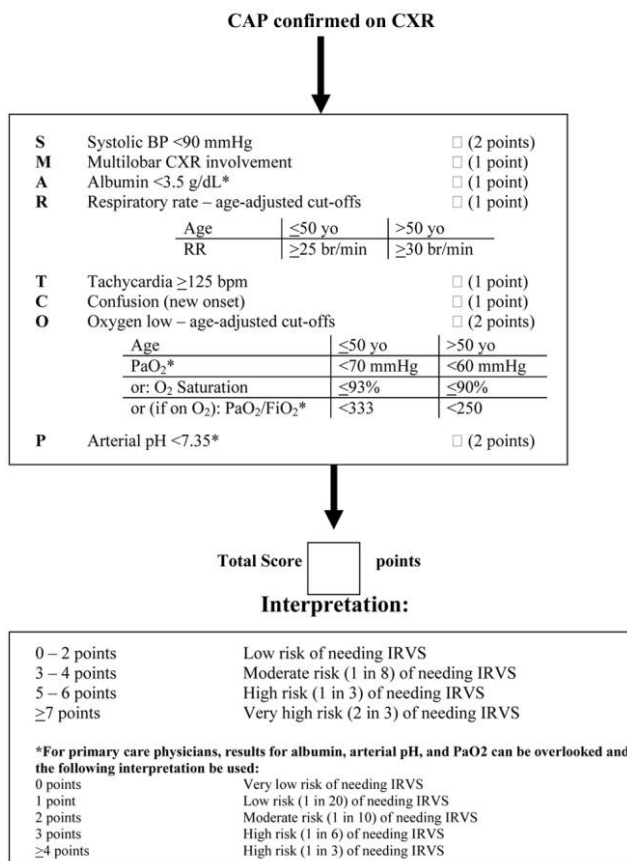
CAP confirmed on CXR

S Systolic BP <90 mmHg ☐ (2 points)
M Multilobar CXR involvement ☐ (1 point)
A Albumin <3.5 g/dL* ☐ (1 point)
R Respiratory rate – age-adjusted cut-offs ☐ (1 point)

| Age | $\leq$50 yo | >50 yo |
|---|---|---|
| RR | $\geq$25 br/min | $\geq$30 br/min |

T Tachycardia $\geq$125 bpm ☐ (1 point)
C Confusion (new onset) ☐ (1 point)
O Oxygen low – age-adjusted cut-offs ☐ (2 points)

| Age | $\leq$50 yo | >50 yo |
|---|---|---|
| $PaO_2$* | <70 mmHg | <60 mmHg |
| or: $O_2$ Saturation | $\leq$93% | $\leq$90% |
| or (if on $O_2$): $PaO_2/FiO_2$* | <333 | <250 |

P Arterial pH <7.35* ☐ (2 points)

Total Score points

Interpretation:

0 – 2 points Low risk of needing IRVS
3 – 4 points Moderate risk (1 in 8) of needing IRVS
5 – 6 points High risk (1 in 3) of needing IRVS
$\geq$7 points Very high risk (2 in 3) of needing IRVS

*For primary care physicians, results for albumin, arterial pH, and PaO2 can be overlooked and the following interpretation be used:
0 points Very low risk of needing IRVS
1 point Low risk (1 in 20) of needing IRVS
2 points Moderate risk (1 in 10) of needing IRVS
3 points High risk (1 in 6) of needing IRVS
$\geq$4 points High risk (1 in 3) of needing IRVS